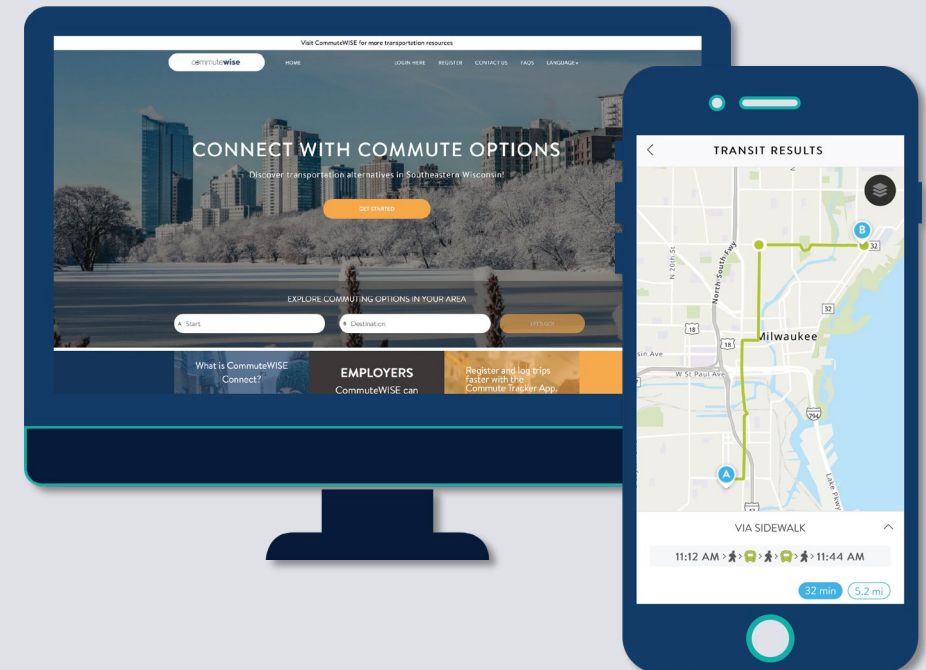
Visit CommuteWISE for more transportation resources

commutewise HOME LOGIN HERE REGISTER CONTACT US FAQS LANGUAGE

CONNECT WITH COMMUTE OPTIONS

Discover transportation alternatives in Southeastern Wisconsin!

GET STARTED

EXPLORE COMMUTING OPTIONS IN YOUR AREA

A Start B Destination LET'S GO!

What is CommuteWISE Connect?

EMPLOYERS CommuteWISE can

Register and log trips faster with the Commute Tracker App.

TRANSIT RESULTS

B

N 20th St

North South Fwy

32

32

18

18

Milwaukee

sin Ave

W St Paul Ave

794

A

Lake Pkwy

VIA SIDEWALK

11:12 AM > > > > > > 11:44 AM

32 min 5.2 mi